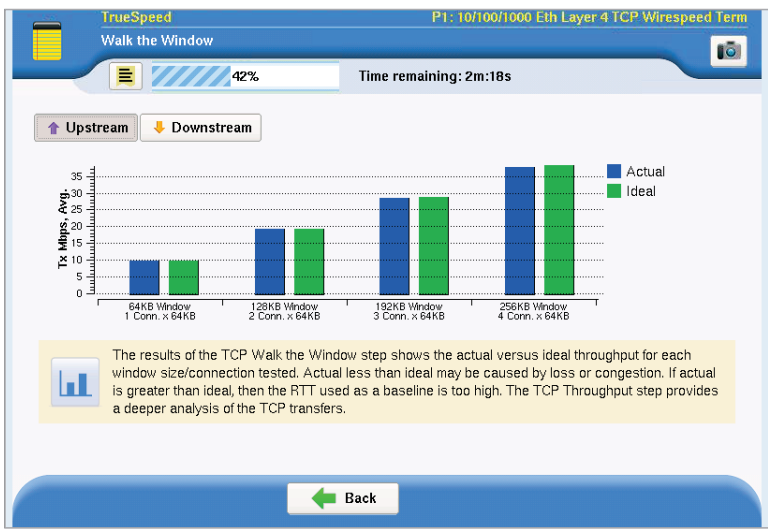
TrueSpeed

P1: 10/100/1000 Eth Layer 4 TCP Wirespeed Term

Walk the Window

42%

Time remaining: 2m:18s

Upstream

Downstream

Tx Mbps, Avg.

35
30
25
20
15
10
5
0

Actual

Ideal

64KB Window
1 Conn. x 64KB

128KB Window
2 Conn. x 64KB

192KB Window
3 Conn. x 64KB

256KB Window
4 Conn. x 64KB

The results of the TCP Walk the Window step shows the actual versus ideal throughput for each window size/connection tested. Actual less than ideal may be caused by loss or congestion. If actual is greater than ideal, then the RTT used as a baseline is too high. The TCP Throughput step provides a deeper analysis of the TCP transfers.

Back